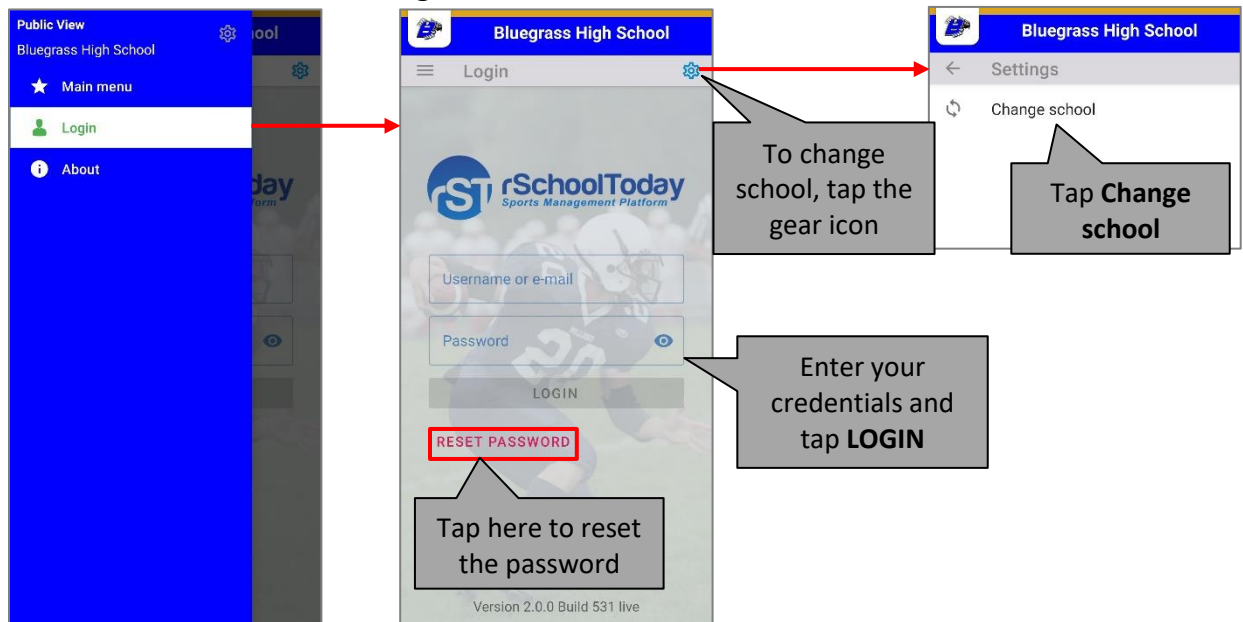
Public View
Bluegrass High School

Main menu

Login

About

Bluegrass High School

Login

rSchoolToday
Sports Management Platform

Username or e-mail

Password

LOGIN

RESET PASSWORD

Version 2.0.0 Build 531 live

To change school, tap the gear icon

Enter your credentials and tap **LOGIN**

Tap here to reset the password

Bluegrass High School

Settings

Change school

Tap **Change school**